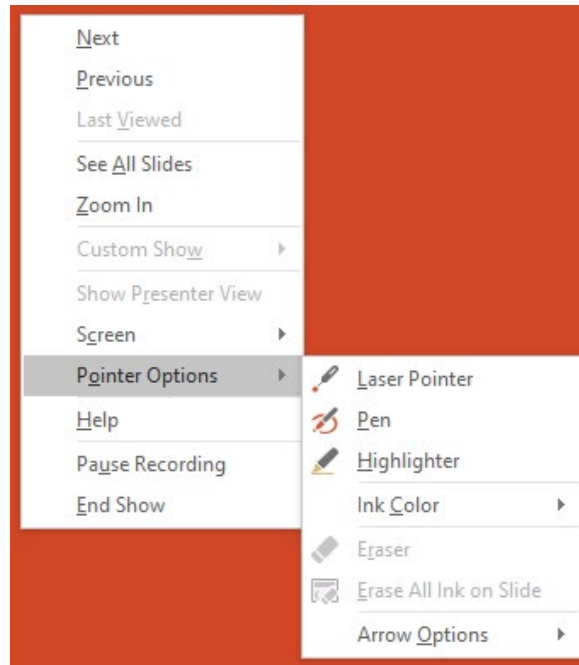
Next
Previous
Last Viewed
See All Slides
Zoom In
Custom Show
Show Presenter View
Screen
Pointer Options
Help
Pause Recording
End Show

Laser Pointer
Pen
Highlighter
Ink Color
Eraser
Erase All Ink on Slide
Arrow Options